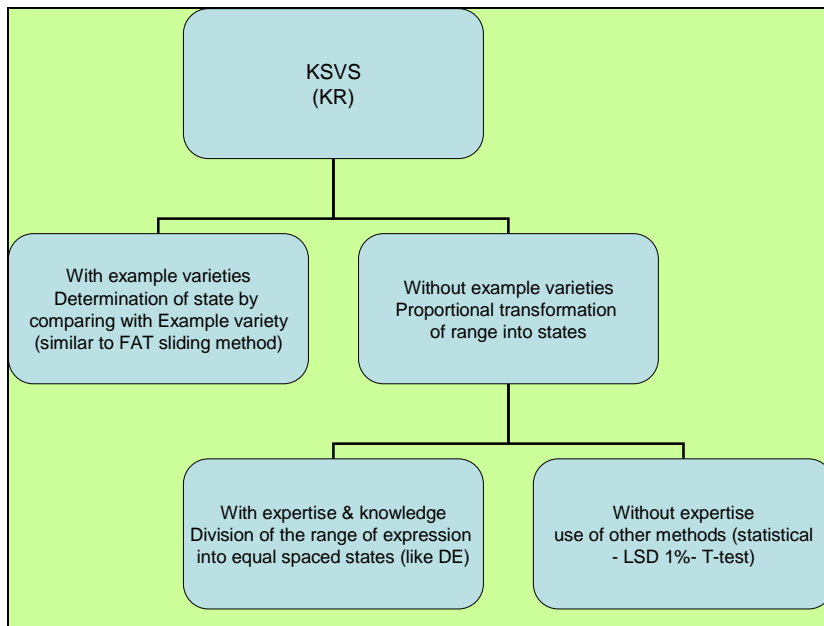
KSVS
(KR)

With example varieties
Determination of state by comparing with Example variety (similar to FAT sliding method)

Without example varieties
Proportional transformation of range into states

With expertise & knowledge
Division of the range of expression into equal spaced states (like DE)

Without expertise
use of other methods (statistical - LSD 1%- T-test)